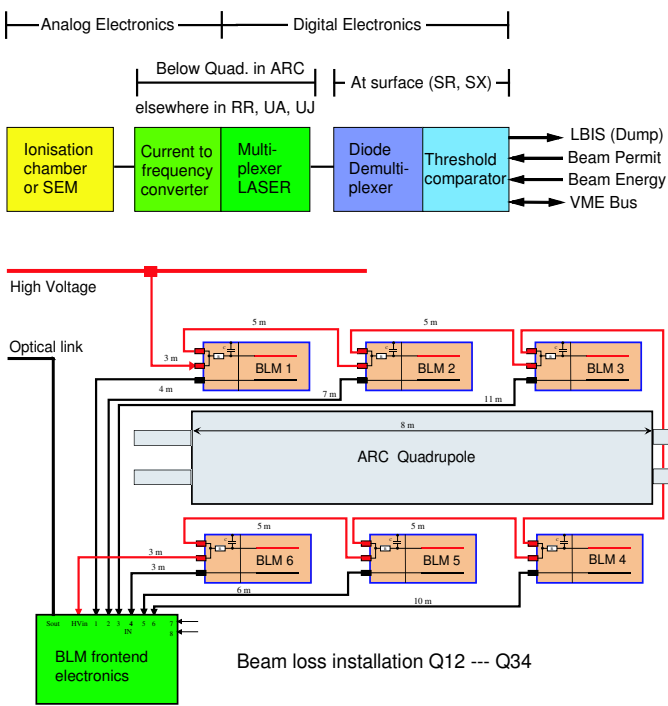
Analog Electronics — Digital Electronics

Below Quad. in ARC

elsewhere in RR, UA, UJ

At surface (SR, SX)

Ionisation chamber or SEM

Current to frequency converter

Multiplexer LASER

Diode Demultiplexer

Threshold comparator

LBIS (Dump)

Beam Permit

Beam Energy

VME Bus

High Voltage

Optical link

5 m

5 m

3 m

4 m

7 m

11 m

BLM 1

BLM 2

BLM 3

8 m

ARC Quadrupole

5 m

5 m

3 m

3 m

6 m

10 m

BLM 6

BLM 5

BLM 4

Sout HVin 1 2 3 4 5 6 7 8

IN

BLM frontend electronics

Beam loss installation Q12 --- Q34